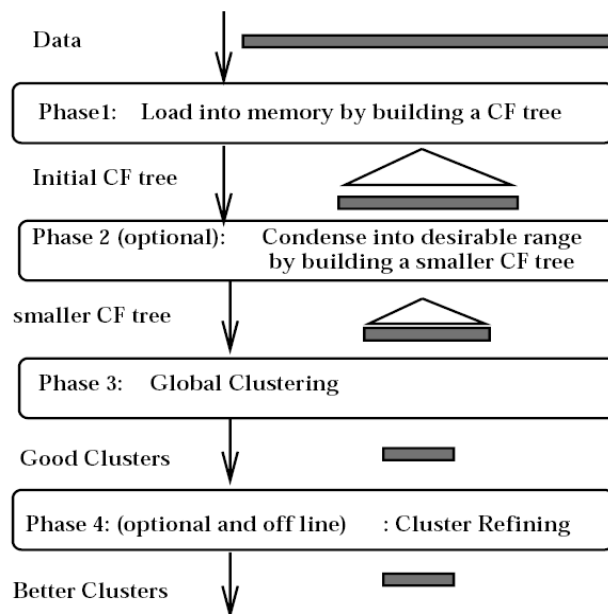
Data

Phase1: Load into memory by building a CF tree

Initial CF tree

Phase 2 (optional): Condense into desirable range by building a smaller CF tree

smaller CF tree

Phase 3: Global Clustering

Good Clusters

Phase 4: (optional and off line) : Cluster Refining

Better Clusters